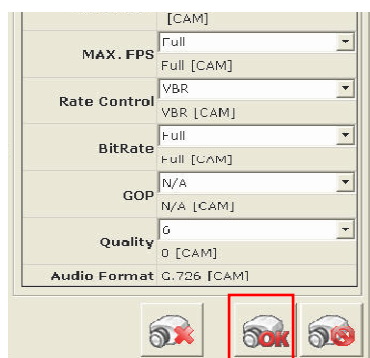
[CAM]

| | |
|---|---|
| MAX. FPS | Full<br>Full [CAM] |
| Rate Control | VBR<br>VBR [CAM] |
| BitRate | Full<br>Full [CAM] |
| GOP | N/A<br>N/A [CAM] |
| Quality | 0<br>0 [CAM] |
| Audio Format | G.726 [CAM] |

OK